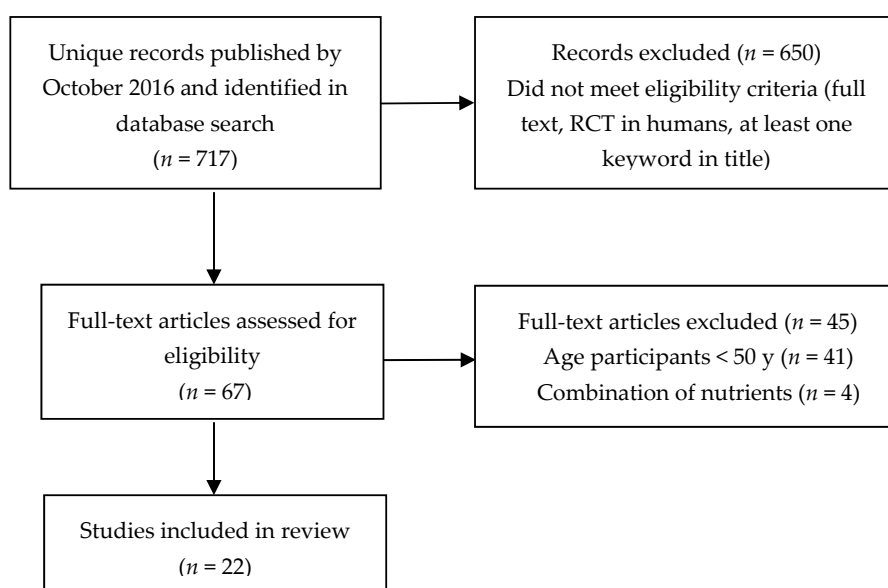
Unique records published by October 2016 and identified in database search
($n$ = 717)

Records excluded ($n$ = 650)
Did not meet eligibility criteria (full text, RCT in humans, at least one keyword in title)

Full-text articles assessed for eligibility
($n$ = 67)

Full-text articles excluded ($n$ = 45)
Age participants < 50 y ($n$ = 41)
Combination of nutrients ($n$ = 4)

Studies included in review
($n$ = 22)